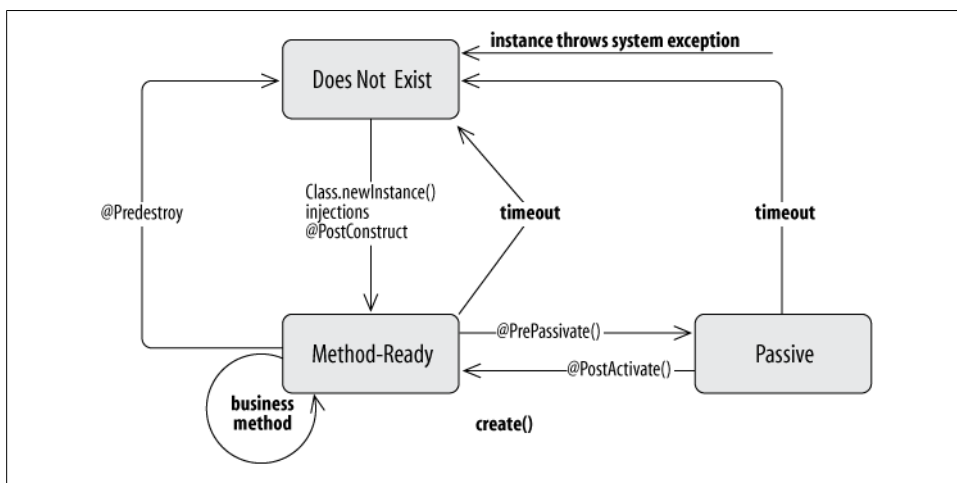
instance throws system exception

Does Not Exist

@Predestroy

Class.newInstance()
injections
@PostConstruct

timeout

timeout

Method-Ready

@PrePassivate()

@PostActivate()

Passive

business method

create()